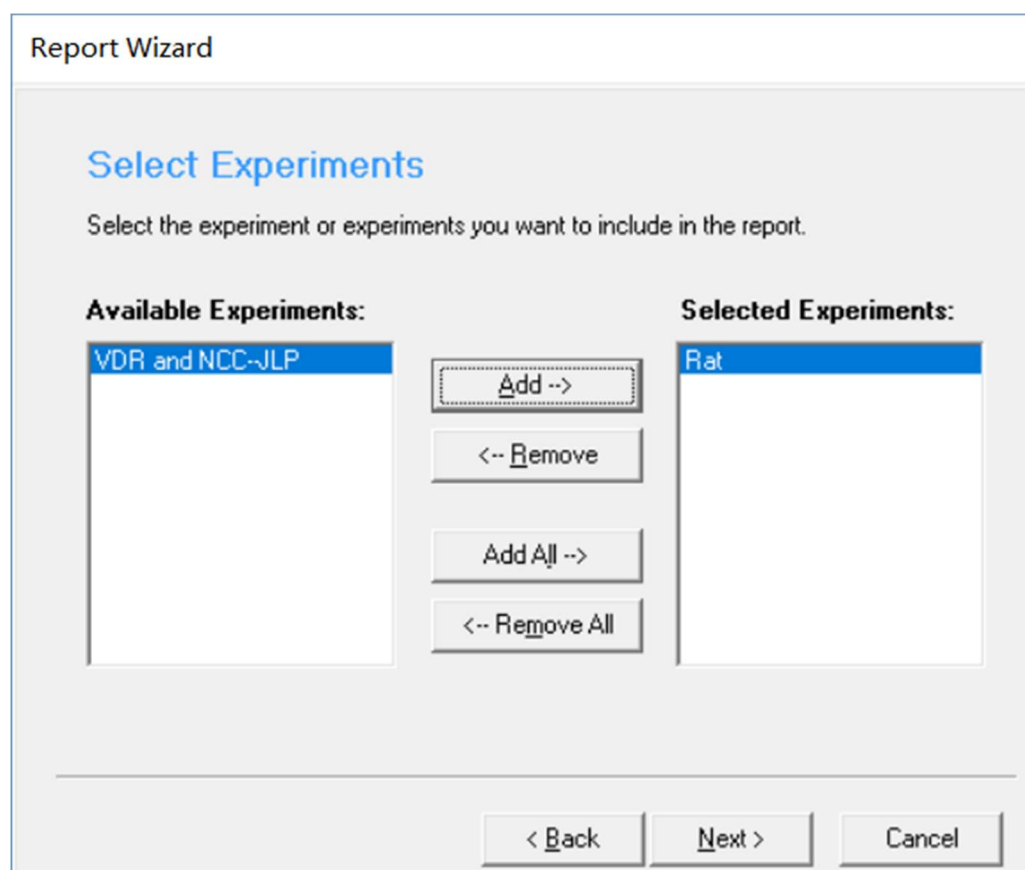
Report Wizard

Select Experiments

Select the experiment or experiments you want to include in the report.

Available Experiments:

VDR and NCC-JLP

Add -->

<-- Remove

Add All -->

<-- Remove All

Selected Experiments:

Rat

< Back

Next >

Cancel